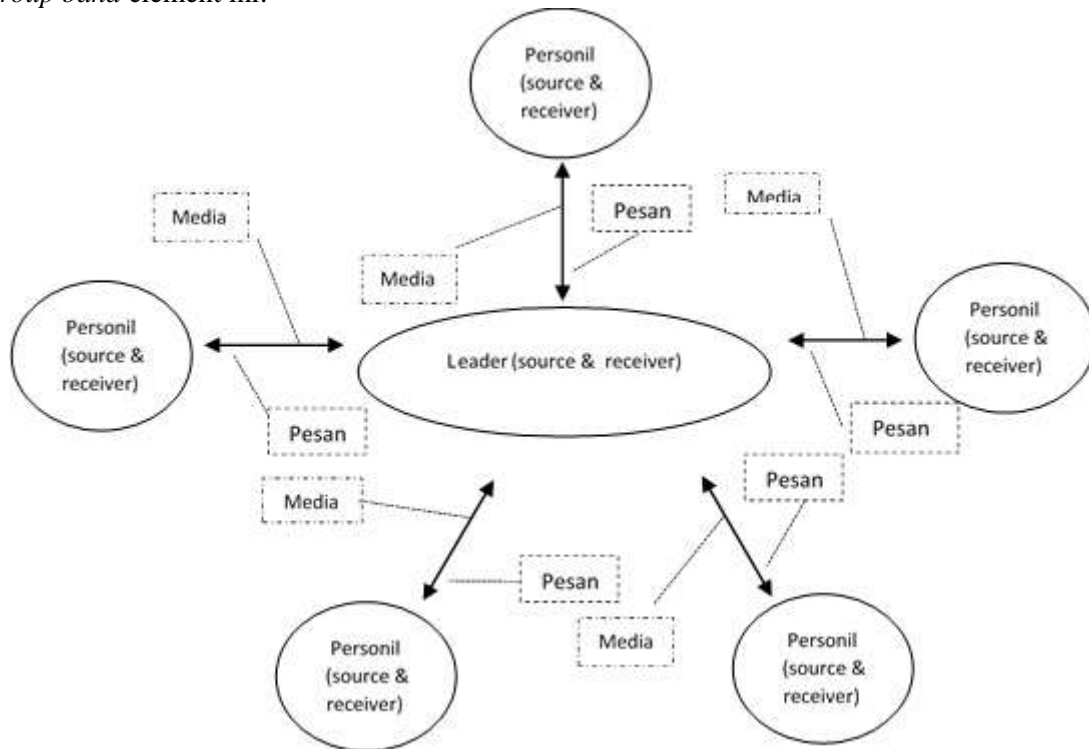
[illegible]roup band element ini.

Personil (source & receiver)

Media

Pesan

Media

Media

Personil (source & receiver)

Leader (source & receiver)

Personil (source & receiver)

Pesan

Pesan

Pesan

Media

Pesan

Media

Personil (source & receiver)

Personil (source & receiver)